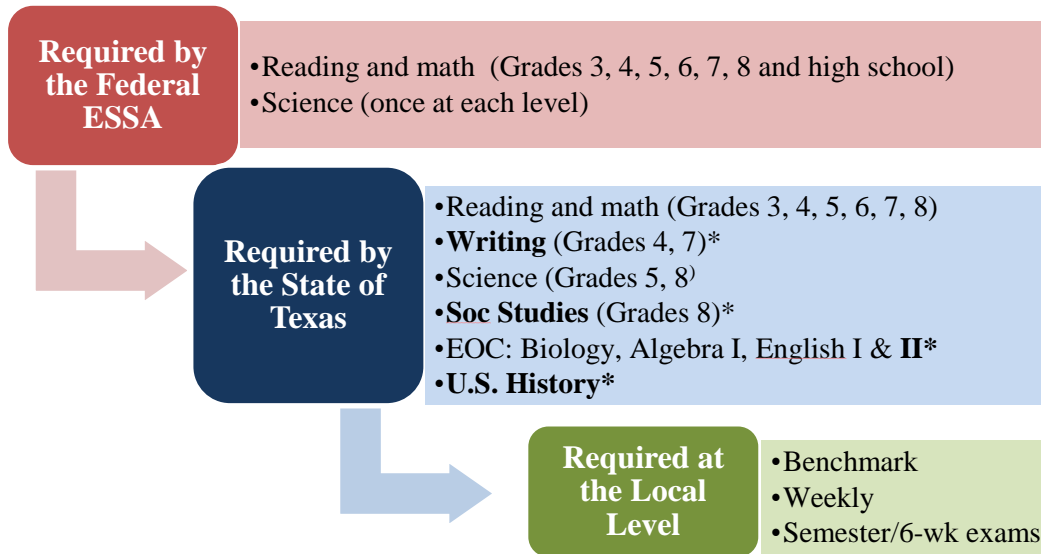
Required by the Federal ESSA

•Reading and math (Grades 3, 4, 5, 6, 7, 8 and high school)
•Science (once at each level)

Required by the State of Texas

•Reading and math (Grades 3, 4, 5, 6, 7, 8)
•**Writing** (Grades 4, 7)*
•Science (Grades 5, 8)
•**Soc Studies** (Grades 8)*
•EOC: Biology, Algebra I, English I & **II***
•**U.S. History***

Required at the Local Level

•Benchmark
•Weekly
•Semester/6-wk exams